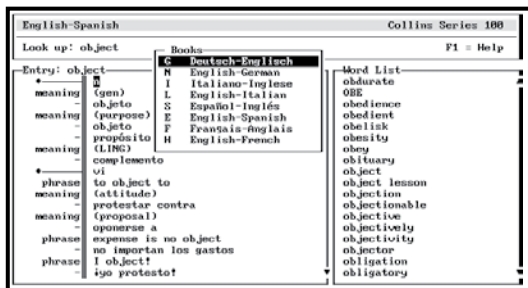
English-Spanish

Collins Series 100

Look up: object

F1 = Help

Books

| | |
|---|---|
| G | Deutsch-Englisch |
| N | English-German |
| I | Italiano-Inglese |
| L | English-Italian |
| S | Español-Inglés |
| E | English-Spanish |
| F | Français-Anglais |
| H | English-French |

Entry: object

| | |
|---|---|
| • | n |
| meaning | (gen) |
| – | objeto |
| meaning | (purpose) |
| – | objeto |
| – | propósito |
| meaning | (LING) |
| – | complemento |
| • | vi |
| phrase | to object to |
| meaning | (attitude) |
| – | protestar contra |
| meaning | (proposal) |
| – | oponerse a |
| phrase | expense is no object |
| – | no importan los gastos |
| phrase | I object! |
| – | ¡yo protesto! |

Word List

obdurate
OBE
obedience
obedient
obelisk
obesity
obey
obituary
object
object lesson
objection
objectionable
objective
objectively
objectivity
objector
obligation
obligatory